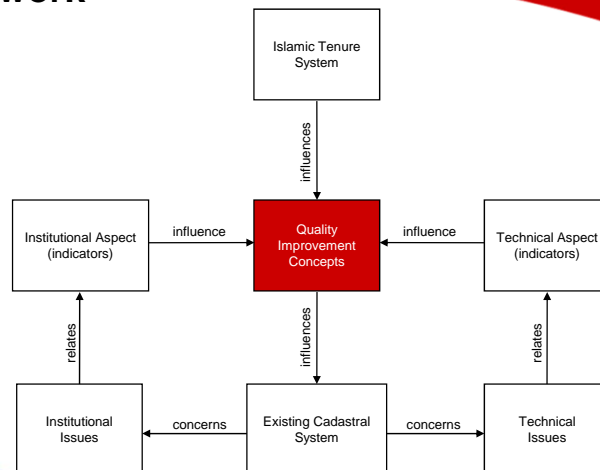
work

Islamic Tenure System

influences

Institutional Aspect (indicators)

influence

Quality Improvement Concepts

influence

Technical Aspect (indicators)

relates

influences

relates

Institutional Issues

concerns

Existing Cadastral System

concerns

Technical Issues